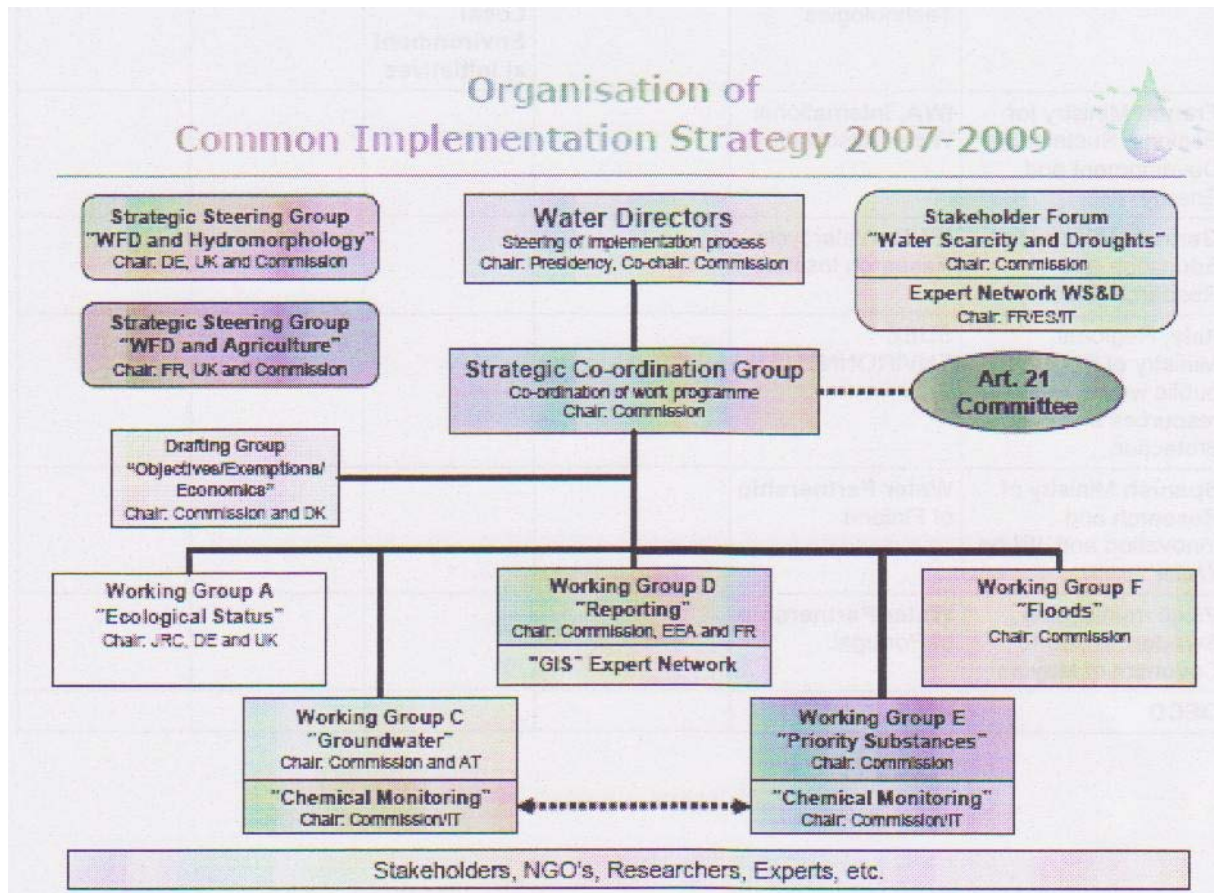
Organisation of
Common Implementation Strategy 2007-2009

Strategic Steering Group
"WFD and Hydromorphology"
Chair: DE, UK and Commission

Strategic Steering Group
"WFD and Agriculture"
Chair: FR, UK and Commission

Water Directors
Steering of implementation process
Chair: Presidency, Co-chair: Commission

Stakeholder Forum
"Water Scarcity and Droughts"
Chair: Commission

Expert Network WS&D
Chair: FR/ES/IT

Strategic Co-ordination Group
Co-ordination of work programme
Chair: Commission

Art. 21 Committee

Drafting Group
"Objectives/Exemptions/ Economics"
Chair: Commission and DK

Working Group A
"Ecological Status"
Chair: JRC, DE and UK

Working Group D
"Reporting"
Chair: Commission, EEA and FR

"GIS" Expert Network

Working Group F
"Floods"
Chair: Commission

Working Group C
"Groundwater"
Chair: Commission and AT

"Chemical Monitoring"
Chair: Commission/IT

Working Group E
"Priority Substances"
Chair: Commission

"Chemical Monitoring"
Chair: Commission/IT

Stakeholders, NGO's, Researchers, Experts, etc.